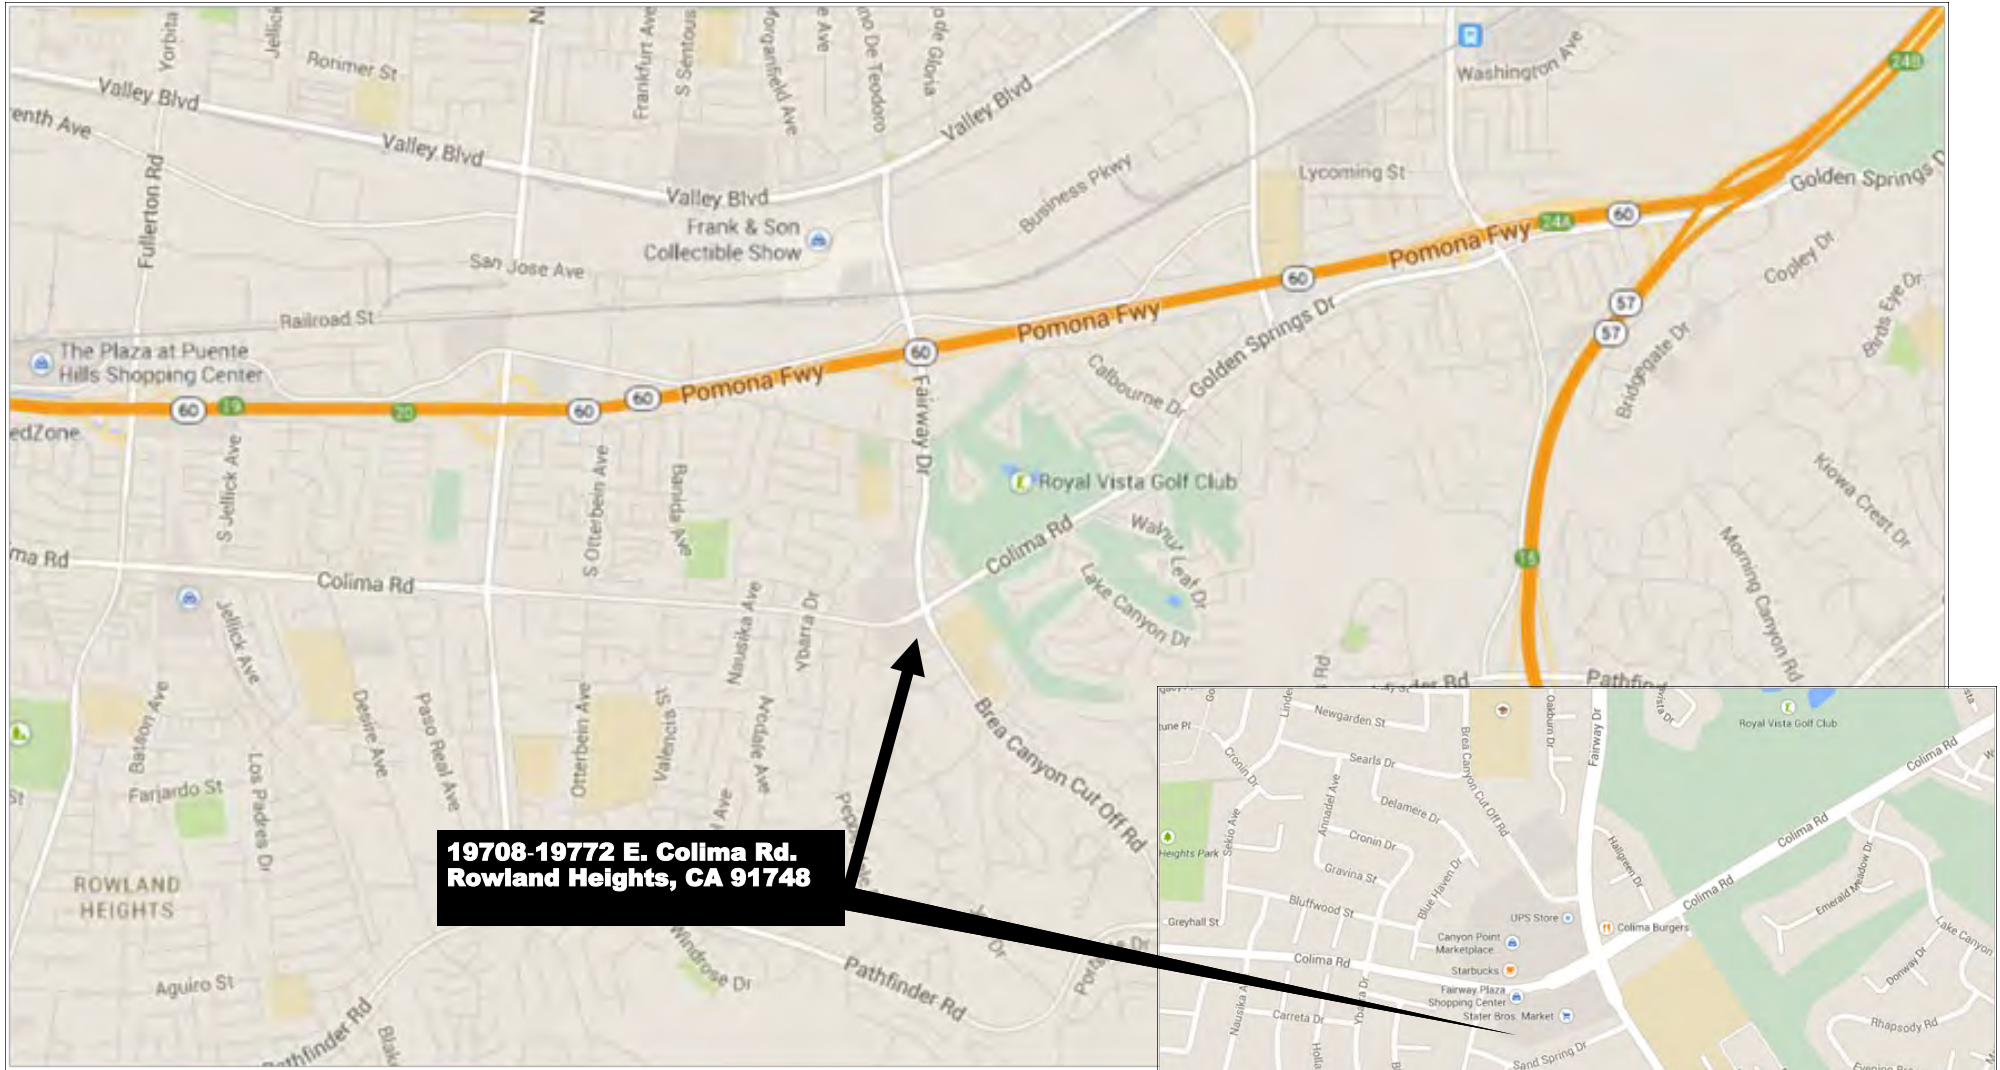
19708-19772 E. Colima Rd.
Rowland Heights, CA 91748

Valley Blvd
Valley Blvd
Valley Blvd
Valley Blvd
Ronmer St
Yorbita
Jellick
enth Ave
Fullerton Rd
Frankfurt Ave
S Sentous
Morganfield Ave
e Ave
no De Teodoro
ode Gloria
Washington Ave
Lycoming St
Business Pkwy
Golden Springs D
Frank & Son Collectible Show
San Jose Ave
Railroad St
The Plaza at Puente Hills Shopping Center
edZone
Pomona Fwy
Pomona Fwy
Pomona Fwy
60
60
60
60
60
60
60
19
20
57
57
57
248
248
Copley Dr
Birds Eye Dr
Bridgegate Dr
Golden Springs Dr
Calbourne Dr
Fairway Dr
Royal Vista Golf Club
Colima Rd
Walnut Leaf Dr
Lake Canyon Dr
Kiowa Crest Dr
Morning Canyon Rd
S Jellick Ave
S Otterbein Ave
Banida Ave
ma Rd
Colima Rd
Nausika Ave
Ybarra Dr
Jellick Ave
Bateon Ave
Desire Ave
Paso Real Ave
Otterbein Ave
Valencia St
Ave
Arrdale Ave
Brea Canyon Cut Off Rd
Farjardo St
Los Padres Dr
ROWLAND HEIGHTS
Aguiro St
Pathfinder Rd
Pathfinder Rd
Windrose Dr
Pathfind
Rd
Blak

Newgarden St
Searls Dr
Delamere Dr
Cronin Dr
Cronin Dr
Gravina St
Bluffwood St
Sekio Ave
Heights Park
Greyhall St
Annadel Ave
Blue Haven Dr
Brea Canyon Cut Off Rd
Oakburn Dr
Fairway Dr
Hallgreen Dr
Royal Vista Golf Club
Colima Rd
Colima Rd
Colima Rd
Colima Rd
Emerald Meadow Dr
Lake Canyon
Donway Dr
Rhapsody Rd
UPS Store
Colima Burgers
Canyon Point Marketplace
Starbucks
Fairway Plaza Shopping Center
Stater Bros. Market
Carreta Dr
Ybarra Dr
Nausika A
Sand Spring Dr
Lindle
tune Pl